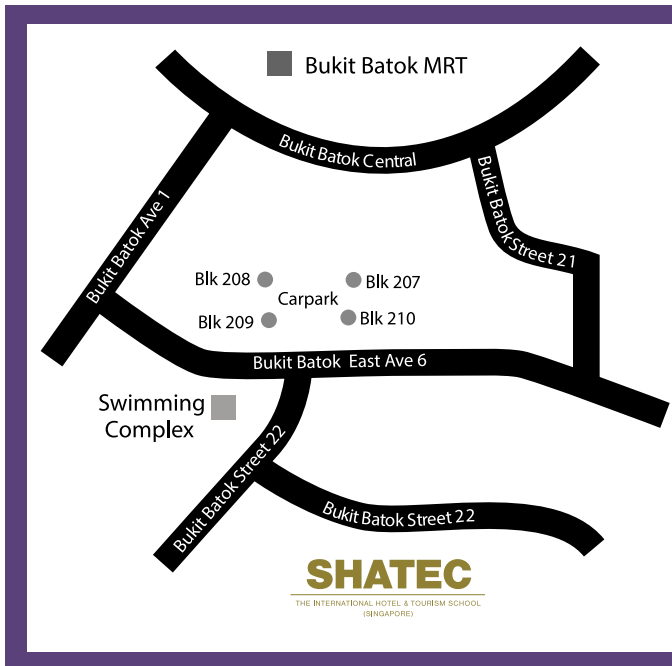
Bukit Batok MRT

Bukit Batok Central

Bukit Batok Street 21

Bukit Batok Ave 1

Blk 208

Blk 207

Carpark

Blk 209

Blk 210

Bukit Batok East Ave 6

Swimming Complex

Bukit Batok Street 22

Bukit Batok Street 22

SHATEC

THE INTERNATIONAL HOTEL & TOURISM SCHOOL (SINGAPORE)